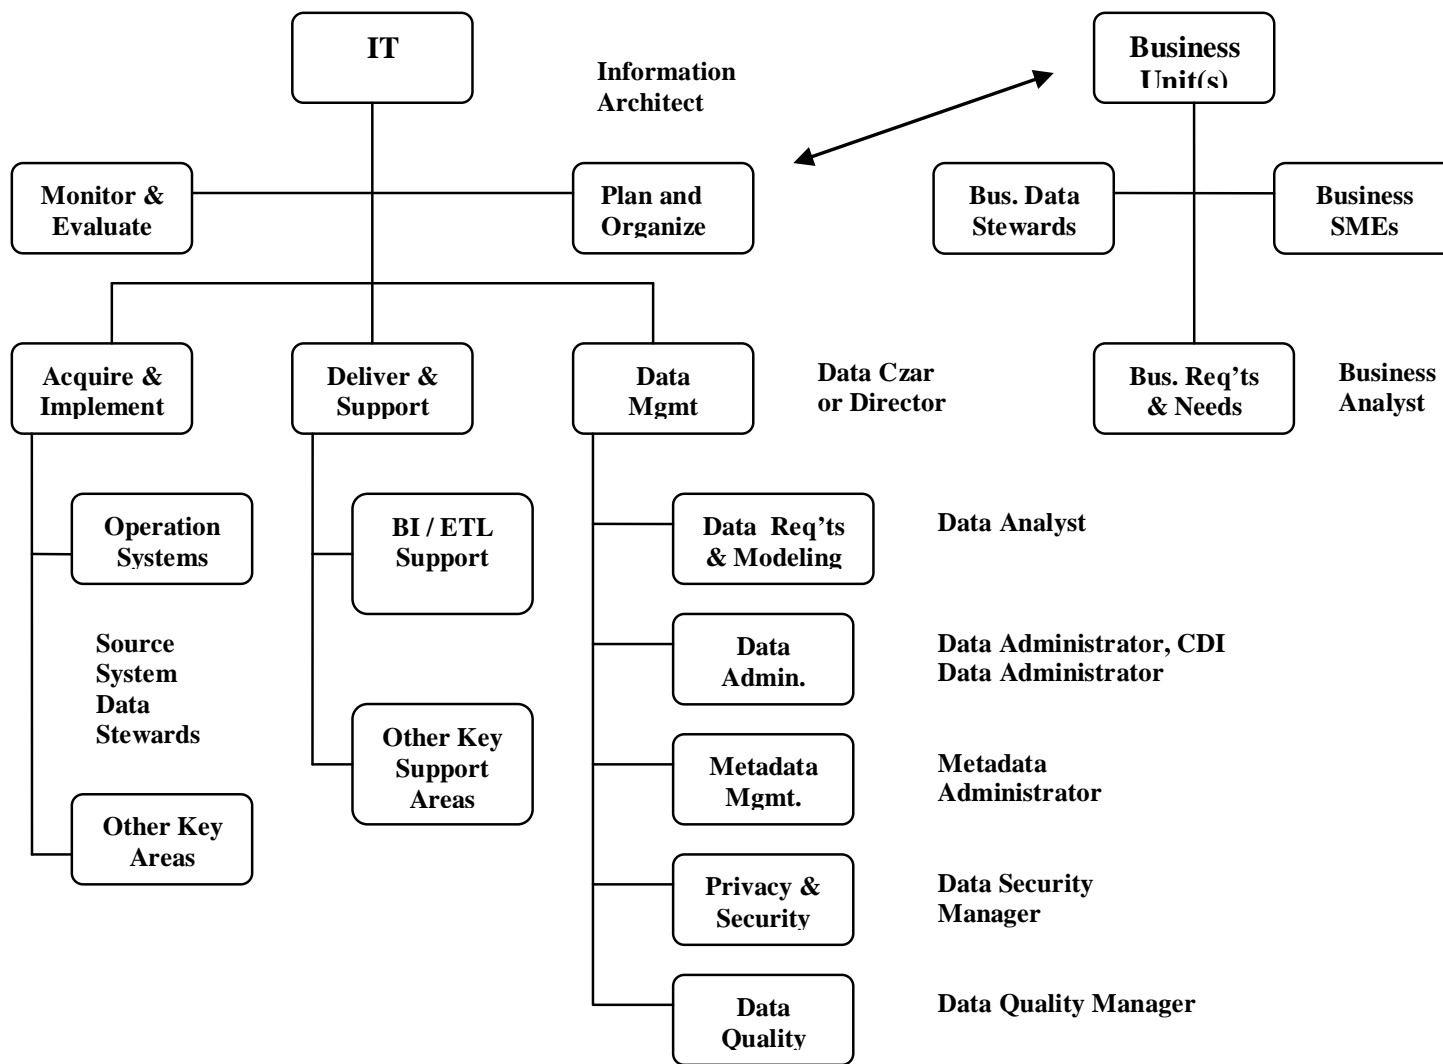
IT

Information Architect

Business Unit(s)

Monitor & Evaluate

Plan and Organize

Bus. Data Stewards

Business SMEs

Acquire & Implement

Deliver & Support

Data Mgmt

Data Czar or Director

Bus. Req'ts & Needs

Business Analyst

Operation Systems

BI / ETL Support

Data Req'ts & Modeling

Data Analyst

Source System Data Stewards

Data Admin.

Data Administrator, CDI Data Administrator

Other Key Support Areas

Metadata Mgmt.

Metadata Administrator

Other Key Areas

Privacy & Security

Data Security Manager

Data Quality

Data Quality Manager